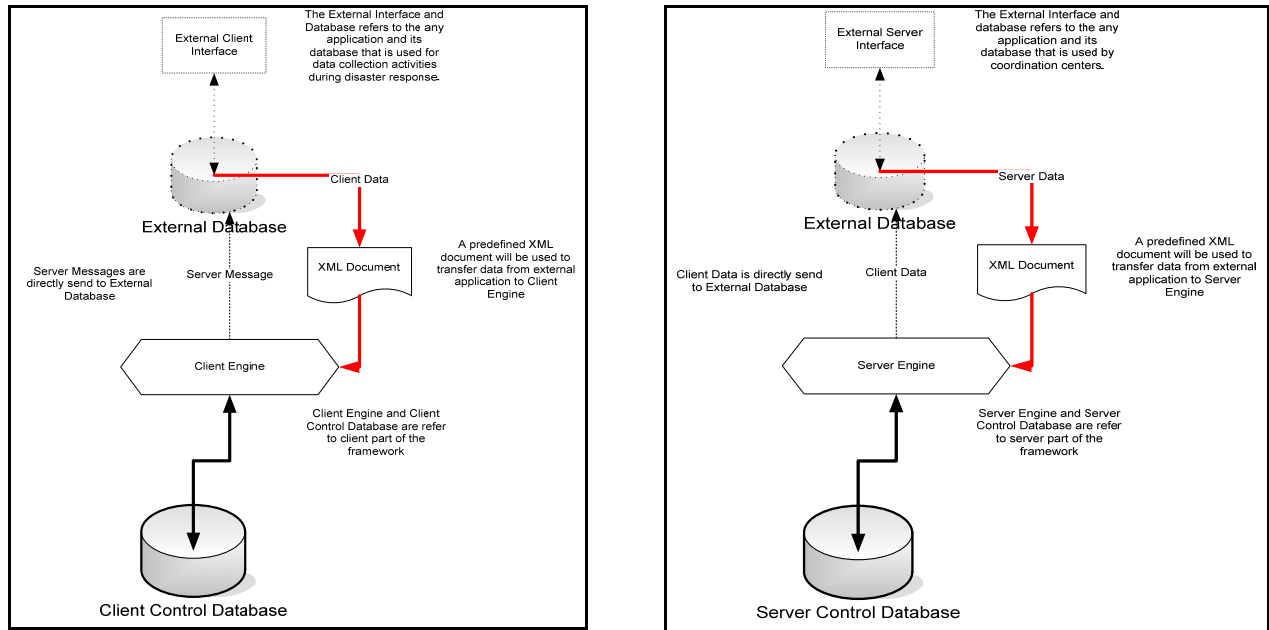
External Client Interface

The External Interface and Database refers to the any application and its database that is used for data collection activities during disaster response.

External Database

Client Data

XML Document

A predefined XML document will be used to transfer data from external application to Client Engine

Server Messages are directly send to External Database

Server Message

Client Engine

Client Engine and Client Control Database are refer to client part of the framework

Client Control Database

External Server Interface

The External Interface and database refers to the any application and its database that is used by coordination centers.

External Database

Server Data

XML Document

A predefined XML document will be used to transfer data from external application to Server Engine

Client Data is directly send to External Database

Client Data

Server Engine

Server Engine and Server Control Database are refer to server part of the framework

Server Control Database